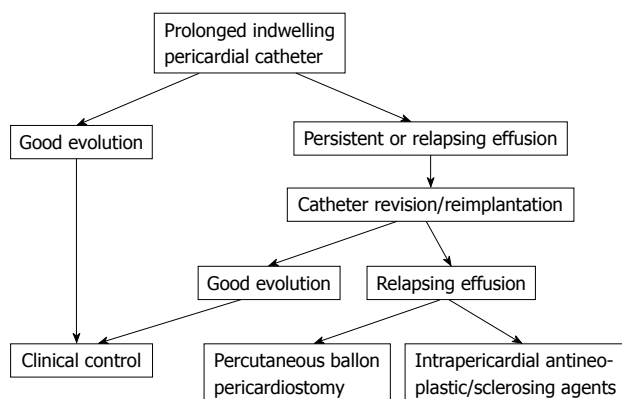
Prolonged indwelling pericardial catheter

Good evolution

Persistent or relapsing effusion

Catheter revision/reimplantation

Good evolution

Relapsing effusion

Clinical control

Percutaneous ballon pericardiostomy

Intrapericardial antineoplastic/sclerosing agents